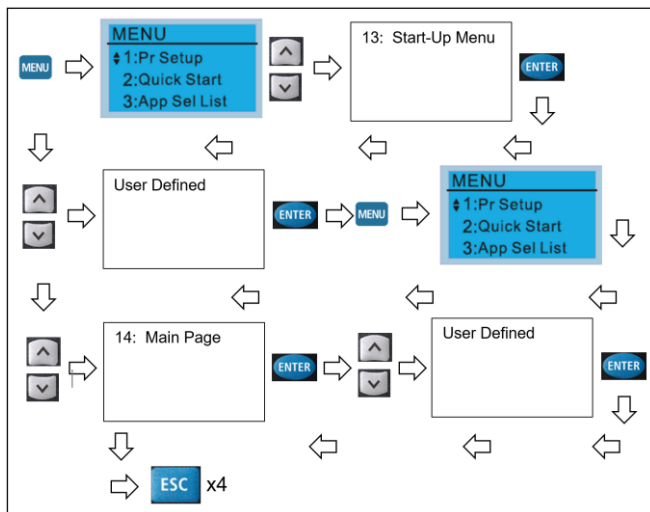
MENU

MENU
1:Pr Setup
2:Quick Start
3:App Sel List

13: Start-Up Menu

ENTER

User Defined

ENTER

MENU

MENU
1:Pr Setup
2:Quick Start
3:App Sel List

14: Main Page

ENTER

User Defined

ENTER

ESC x4